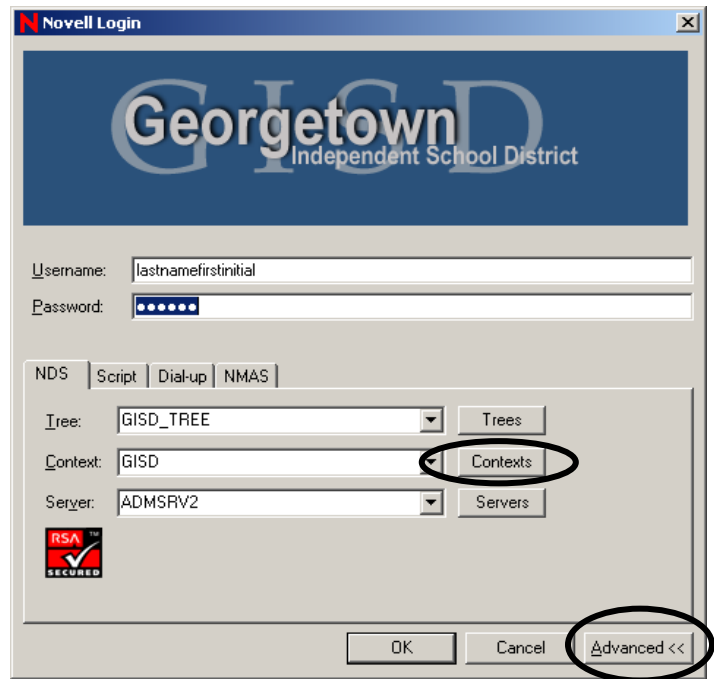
Novell Login

GISD
Georgetown
Independent School District

Username: lastnamefirstinitial
Password: ••••••

NDS | Script | Dial-up | NMAS

Tree: GISD_TREE | Trees
Context: GISD | Contexts
Server: ADMSRV2 | Servers

RSA SECURED

OK | Cancel | Advanced <<